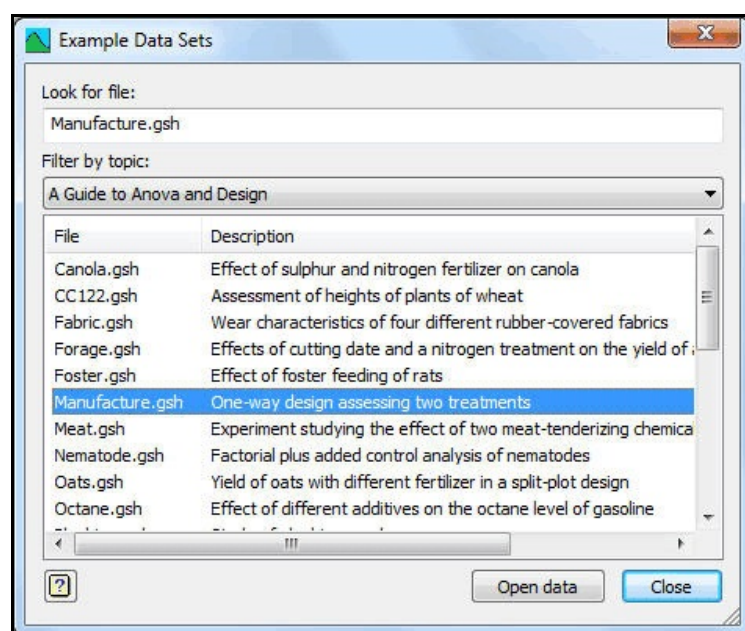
Example Data Sets

Look for file:

Manufacture.gsh

Filter by topic:

A Guide to Anova and Design

| File | Description |
|---|---|
| Canola.gsh | Effect of sulphur and nitrogen fertilizer on canola |
| CC122.gsh | Assessment of heights of plants of wheat |
| Fabric.gsh | Wear characteristics of four different rubber-covered fabrics |
| Forage.gsh | Effects of cutting date and a nitrogen treatment on the yield of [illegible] |
| Foster.gsh | Effect of foster feeding of rats |
| Manufacture.gsh | One-way design assessing two treatments |
| Meat.gsh | Experiment studying the effect of two meat-tenderizing chemica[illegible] |
| Nematode.gsh | Factorial plus added control analysis of nematodes |
| Oats.gsh | Yield of oats with different fertilizer in a split-plot design |
| Octane.gsh | Effect of different additives on the octane level of gasoline |
| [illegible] | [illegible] |

?

Open data

Close